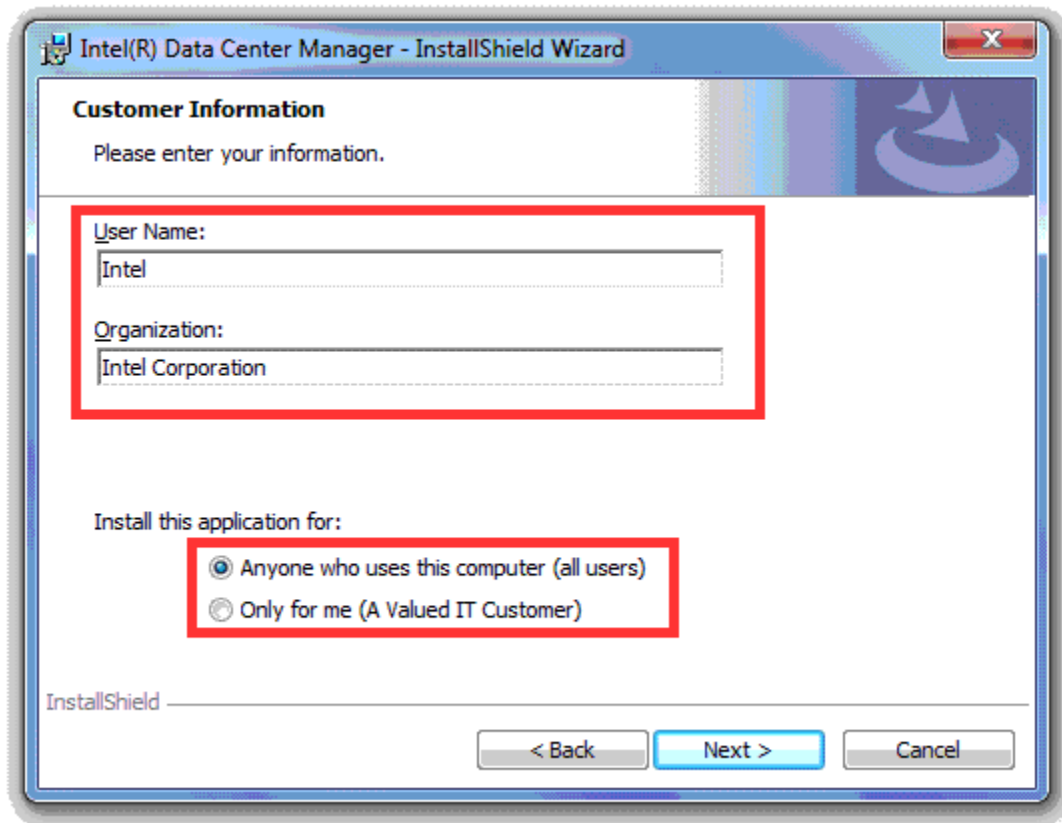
Intel(R) Data Center Manager - InstallShield Wizard

Customer Information

Please enter your information.

User Name:

Intel

Organization:

Intel Corporation

Install this application for:

Anyone who uses this computer (all users)

Only for me (A Valued IT Customer)

InstallShield

< Back

Next >

Cancel